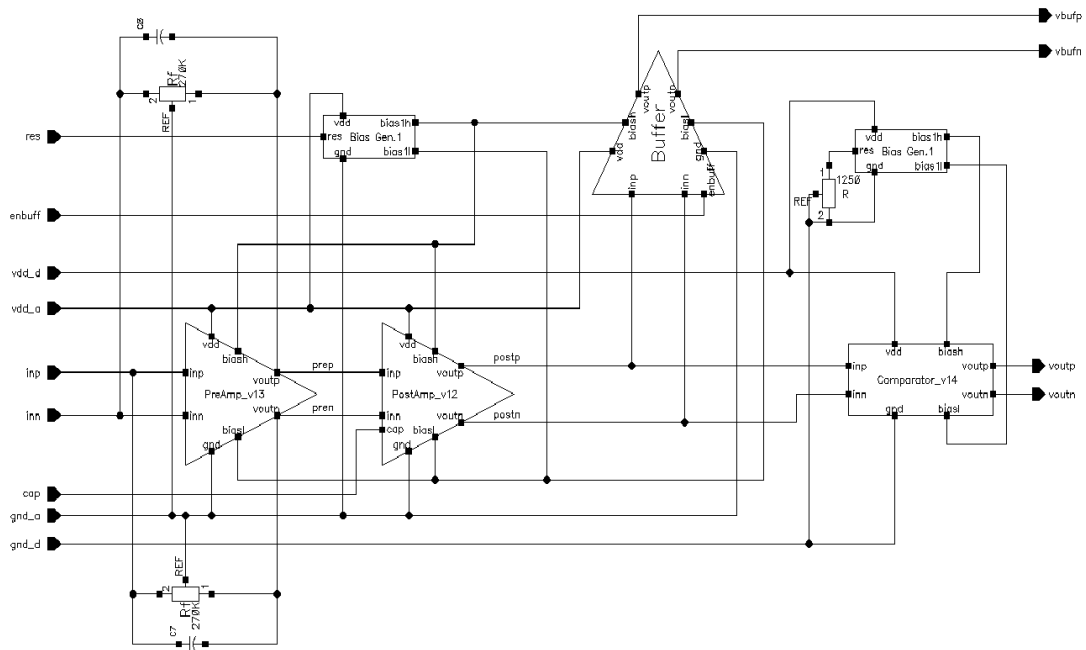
vbufp
vbufn
C8
Rf
270K
2
1
REF
res
vdd
res
gnd
Bias Gen.1
bias1h
bias1l
vdd
biash
voutp
voutn
biasl
gnd
Buffer
inp
inn
enbuff
vdd
res
gnd
Bias Gen.1
bias1h
bias1l
1
1250
R
REF
2
enbuff
vdd_d
vdd_a
vdd
biash
inp
voutp
prep
PreAmp_v13
inn
voutn
pren
gnd
biasl
vdd
biash
inp
voutp
postp
PostAmp_v12
inn
voutn
postn
cap
gnd
biasl
vdd
biash
inp
voutp
Comparator_v14
inn
voutn
gnd
biasl
voutp
voutn
inp
inn
cap
gnd_a
gnd_d
REF
2
1
R1
270K
C7